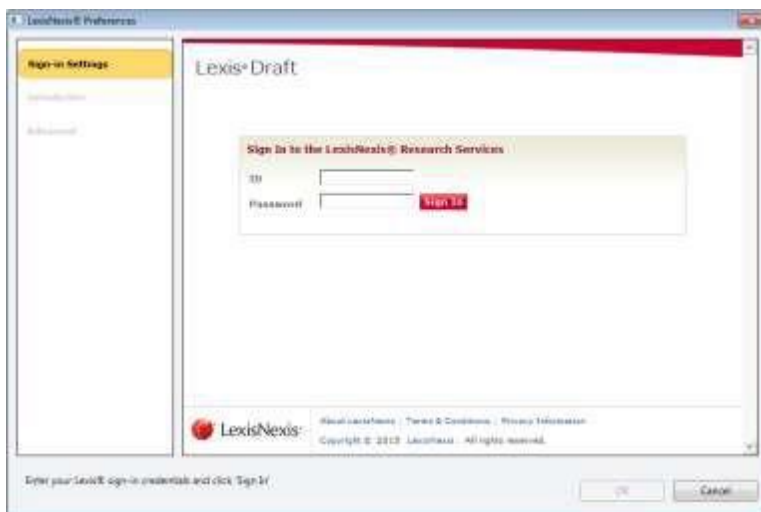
LexisNexis® Preferences

Sign-in Settings

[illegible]

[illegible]

Lexis® Draft

Sign In to the LexisNexis® Research Services

ID

Password

Sign In

LexisNexis®

About LexisNexis | Terms & Conditions | Privacy Information

Copyright © 2013 LexisNexis. All rights reserved.

Enter your Lexis® sign-in credentials and click 'Sign In'

OK

Cancel